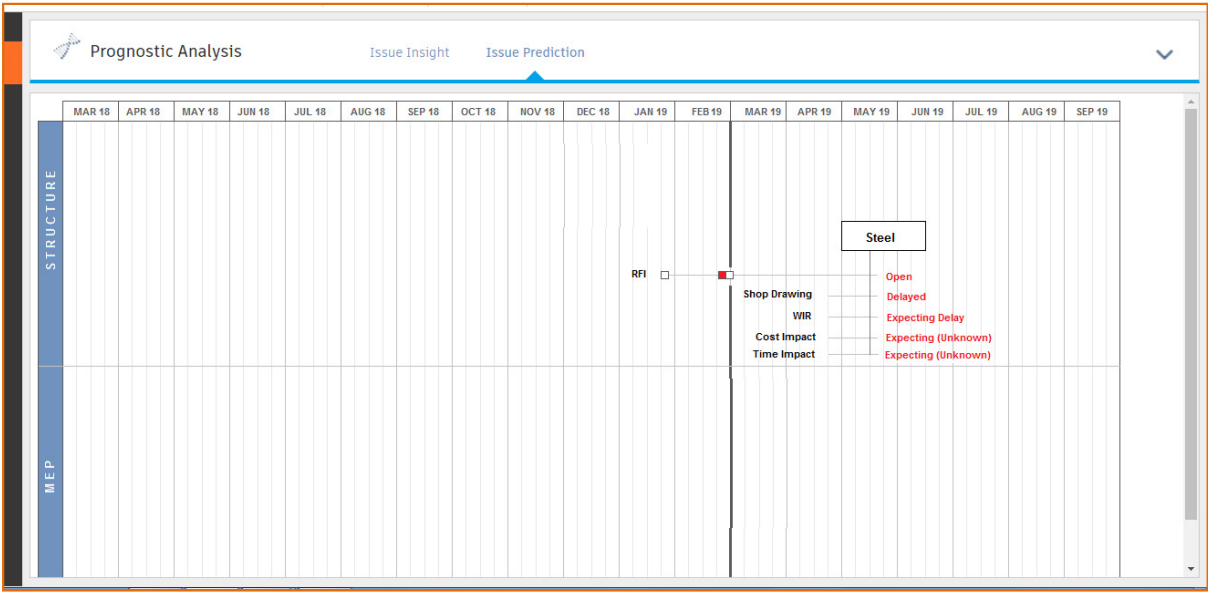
Prognostic Analysis

Issue Insight

Issue Prediction

| MAR 18 | APR 18 | MAY 18 | JUN 18 | JUL 18 | AUG 18 | SEP 18 | OCT 18 | NOV 18 | DEC 18 | JAN 19 | FEB 19 | MAR 19 | APR 19 | MAY 19 | JUN 19 | JUL 19 | AUG 19 | SEP 19 |
|---|---|---|---|---|---|---|---|---|---|---|---|---|---|---|---|---|---|---|

STRUCTURE

Steel

RFI

Open

Shop Drawing

Delayed

WIR

Expecting Delay

Cost Impact

Expecting (Unknown)

Time Impact

Expecting (Unknown)

MEP